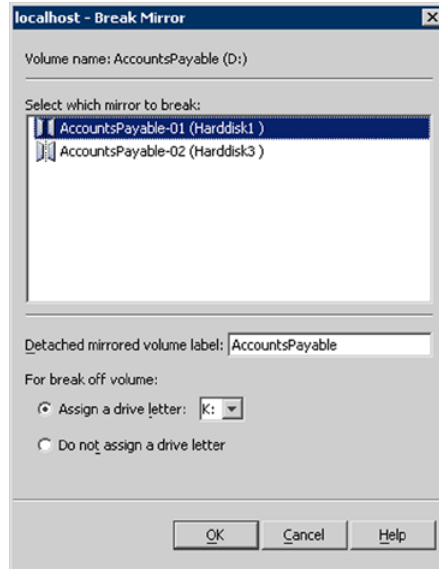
localhost - Break Mirror

Volume name: AccountsPayable (D:)

Select which mirror to break:

AccountsPayable-01 (Harddisk1 )

AccountsPayable-02 (Harddisk3 )

Detached mirrored volume label: AccountsPayable

For break off volume:

Assign a drive letter: K:

Do not assign a drive letter

OK

Cancel

Help